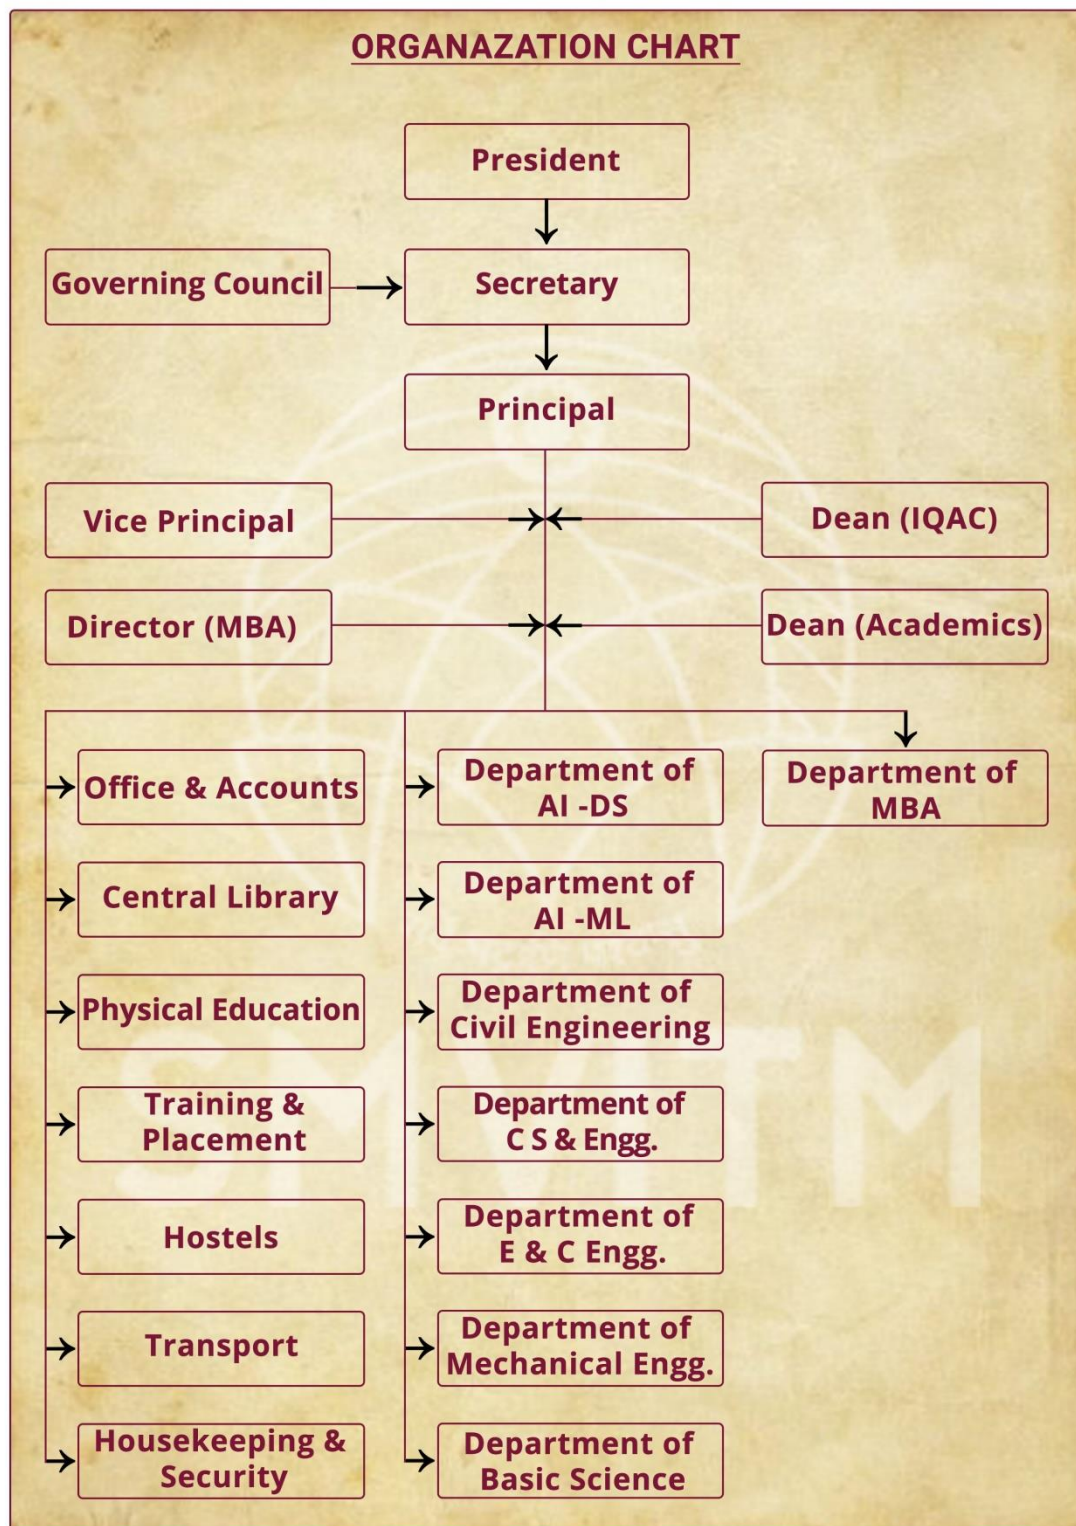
ORGANAZATION CHART

President

Governing Council

Secretary

Principal

Vice Principal

Dean (IQAC)

Director (MBA)

Dean (Academics)

Office & Accounts

Department of AI -DS

Department of MBA

Central Library

Department of AI -ML

Physical Education

Department of Civil Engineering

Training & Placement

Department of C S & Engg.

Hostels

Department of E & C Engg.

Transport

Department of Mechanical Engg.

Housekeeping & Security

Department of Basic Science

SVITM